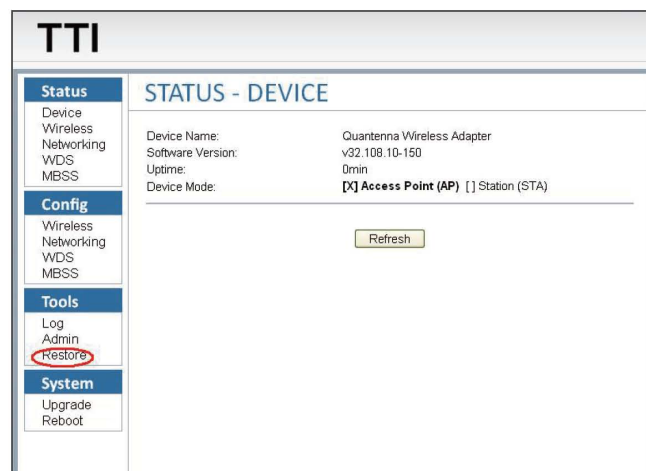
TTI

Status
Device
Wireless
Networking
WDS
MBSS

Config
Wireless
Networking
WDS
MBSS

Tools
Log
Admin
Restore

System
Upgrade
Reboot

STATUS - DEVICE

| | |
|---|---|
| Device Name: | Quantenna Wireless Adapter |
| Software Version: | v32.108.10-150 |
| Uptime: | 0min |
| Device Mode: | **[X] Access Point (AP)** [ ] Station (STA) |

Refresh